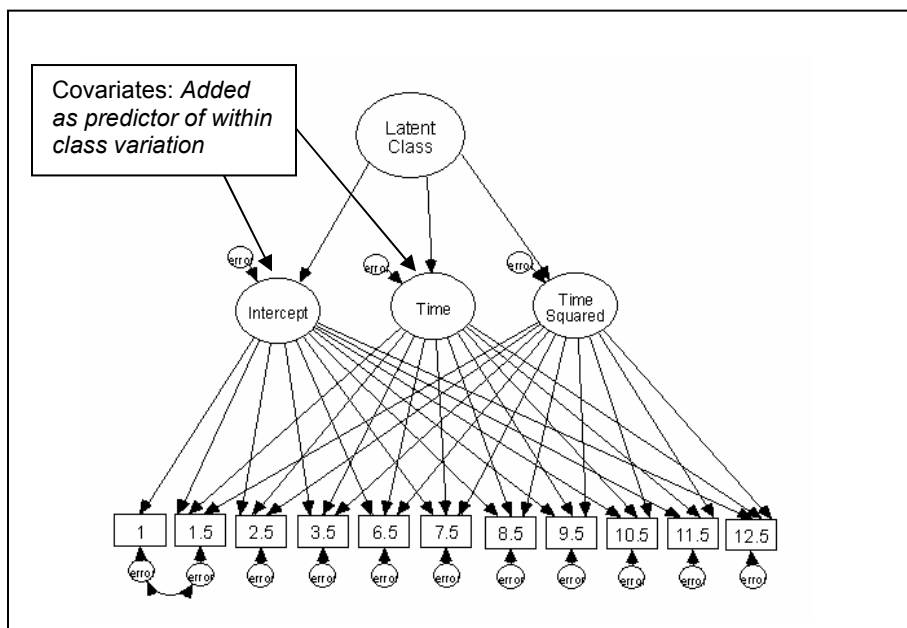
Covariates: *Added as predictor of within class variation*

Latent Class

error

error

error

Intercept

Time

Time Squared

1

1.5

2.5

3.5

6.5

7.5

8.5

9.5

10.5

11.5

12.5

error

error

error

error

error

error

error

error

error

error

error